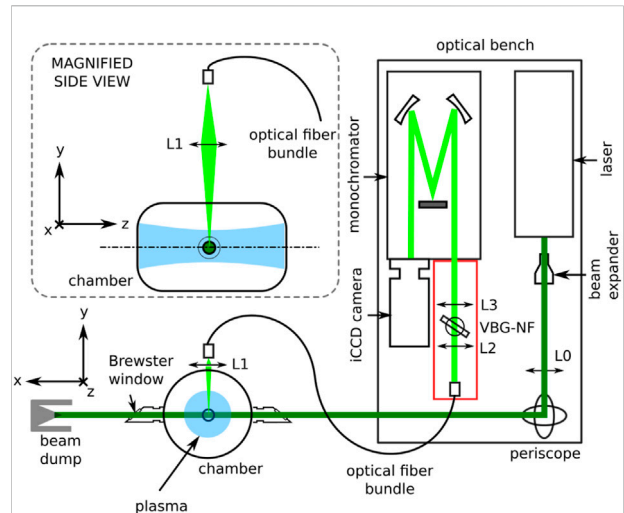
MAGNIFIED SIDE VIEW

optical fiber bundle

L1

y

x

z

chamber

optical bench

monochromator

laser

beam expander

iCCD camera

L3

VBG-NF

L2

L0

y

x

z

Brewster window

L1

beam dump

chamber

plasma

optical fiber bundle

periscope